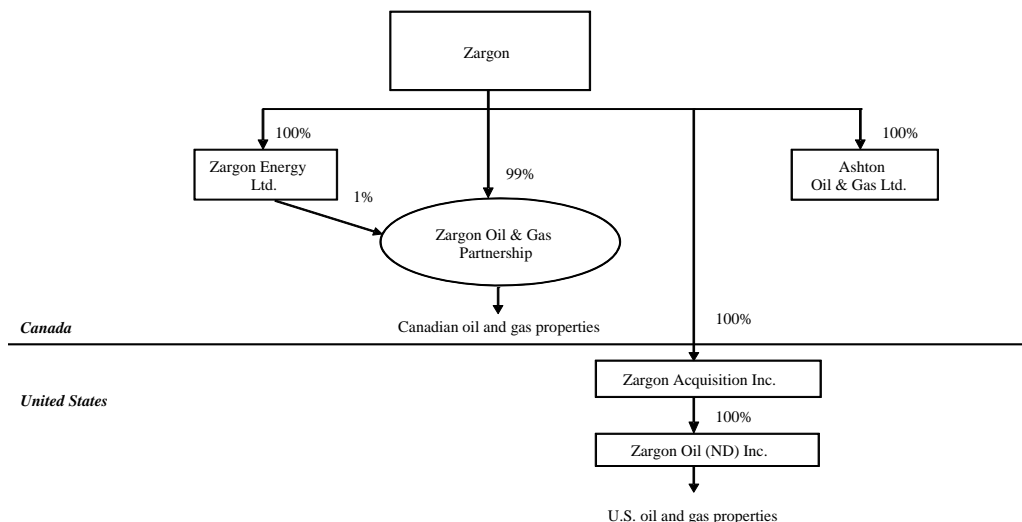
Zargon

100%

Zargon Energy Ltd.

99%

100%

Ashton Oil & Gas Ltd.

1%

Zargon Oil & Gas Partnership

Canadian oil and gas properties

100%

Canada

United States

Zargon Acquisition Inc.

100%

Zargon Oil (ND) Inc.

U.S. oil and gas properties